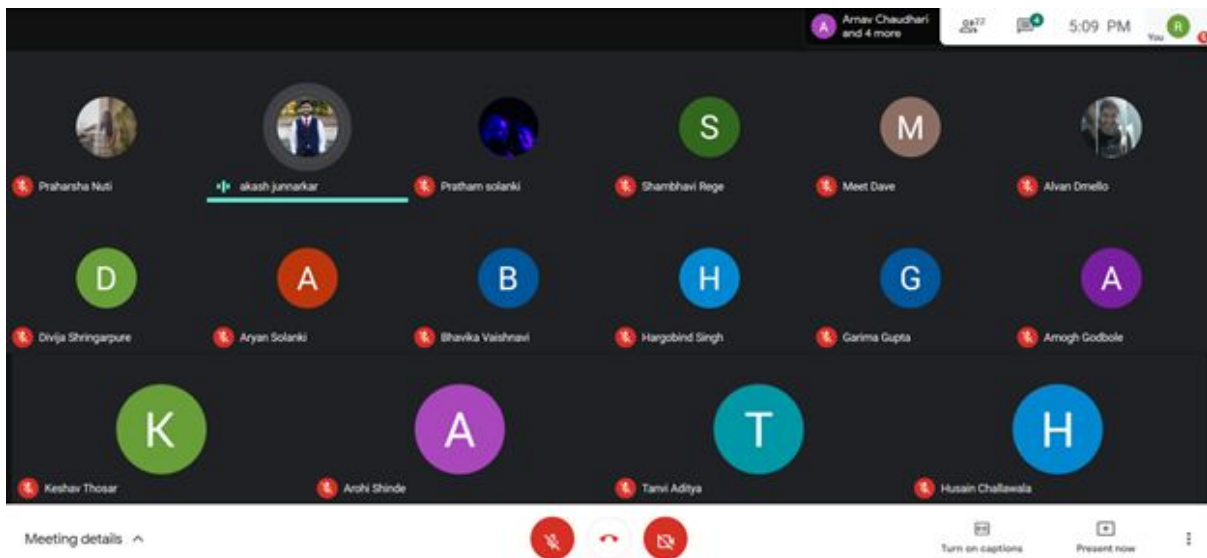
A Arnav Chaudhari and 4 more

22

4

5:09 PM

You R

Praharsha Nuti

akash junnarkar

Pratham solanki

S
Shambhavi Rege

M
Meet Dave

Alvan Dmello

D
Divija Shringarpure

A
Aryan Solanki

B
Bhavika Vaishnavi

H
Hargobind Singh

G
Garima Gupta

A
Amogh Godbole

K
Keshav Thosar

A
Arohi Shinde

T
Tanvi Aditya

H
Husain Challawala

Meeting details ^

Turn on captions

Present now